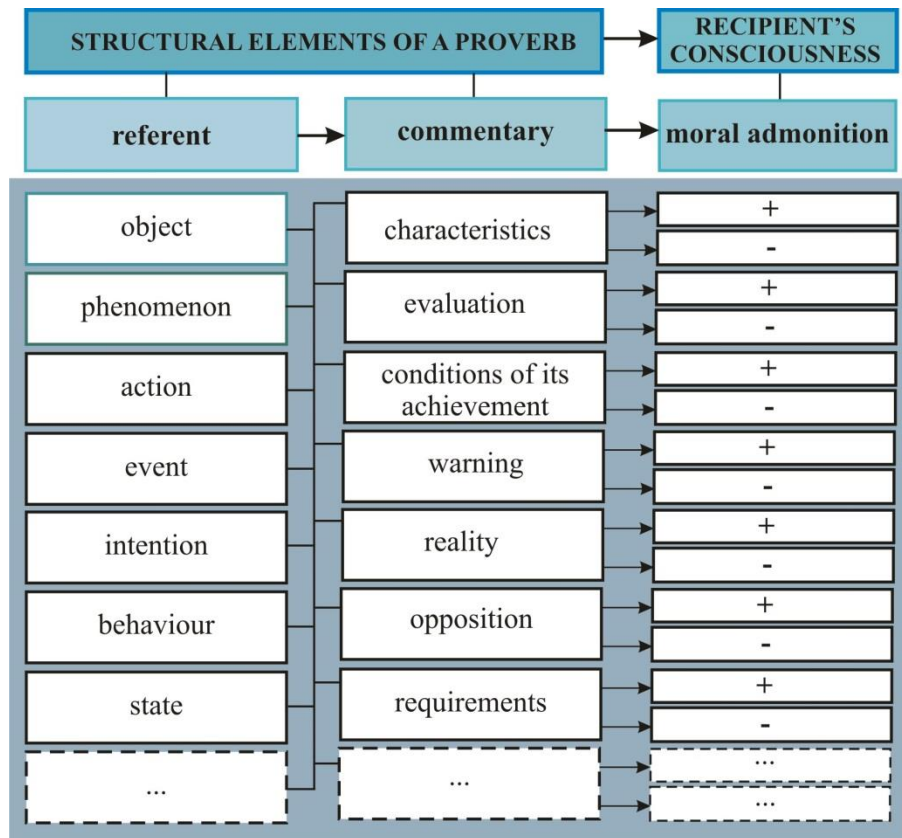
STRUCTURAL ELEMENTS OF A PROVERB

RECIPIENT'S CONSCIOUSNESS

referent

commentary

moral admonition

object

phenomenon

action

event

intention

behaviour

state

...

characteristics

evaluation

conditions of its achievement

warning

reality

opposition

requirements

...

+

-

+

-

+

-

+

-

+

-

+

-

+

-

...

...